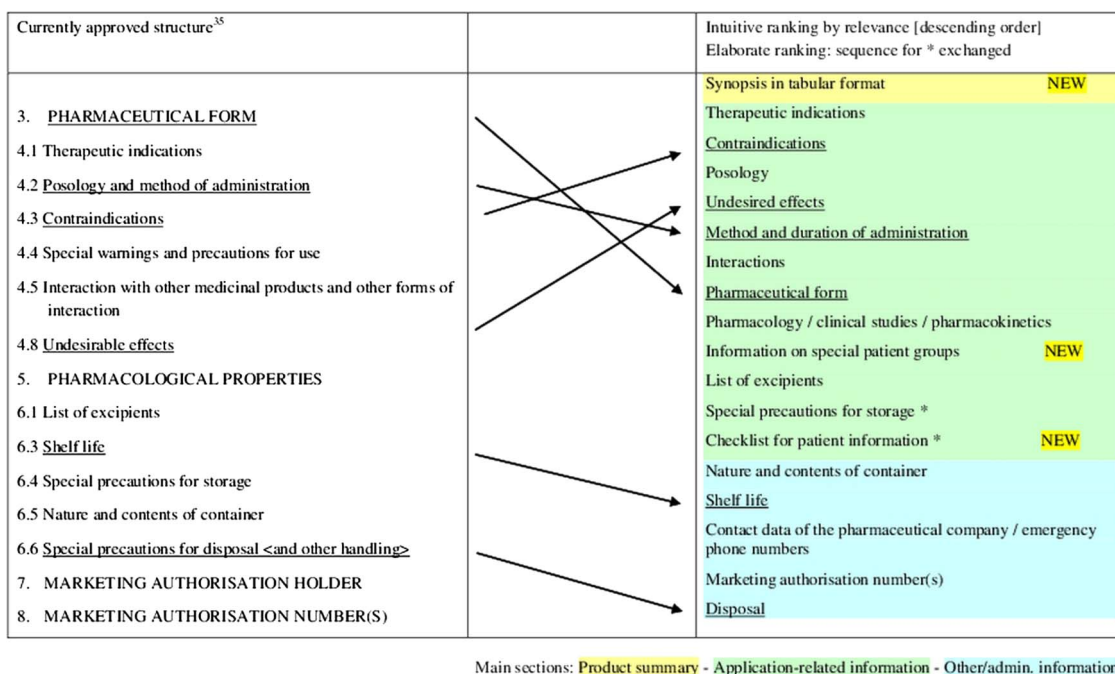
| Currently approved structure$^{35}$ | | Intuitive ranking by relevance [descending order]<br>Elaborate ranking: sequence for * exchanged |
|---|---|---|
| 3. PHARMACEUTICAL FORM<br>4.1 Therapeutic indications<br>4.2 Posology and method of administration<br>4.3 Contraindications<br>4.4 Special warnings and precautions for use<br>4.5 Interaction with other medicinal products and other forms of interaction<br>4.8 Undesirable effects<br>5. PHARMACOLOGICAL PROPERTIES<br>6.1 List of excipients<br>6.3 Shelf life<br>6.4 Special precautions for storage<br>6.5 Nature and contents of container<br>6.6 Special precautions for disposal <and other handling><br>7. MARKETING AUTHORISATION HOLDER<br>8. MARKETING AUTHORISATION NUMBER(S) | | Synopsis in tabular format NEW<br>Therapeutic indications<br>Contraindications<br>Posology<br>Undesired effects<br>Method and duration of administration<br>Interactions<br>Pharmaceutical form<br>Pharmacology / clinical studies / pharmacokinetics<br>Information on special patient groups NEW<br>List of excipients<br>Special precautions for storage *<br>Checklist for patient information * NEW<br>Nature and contents of container<br>Shelf life<br>Contact data of the pharmaceutical company / emergency phone numbers<br>Marketing authorisation number(s)<br>Disposal |

Main sections: Product summary - Application-related information - Other/admin. information